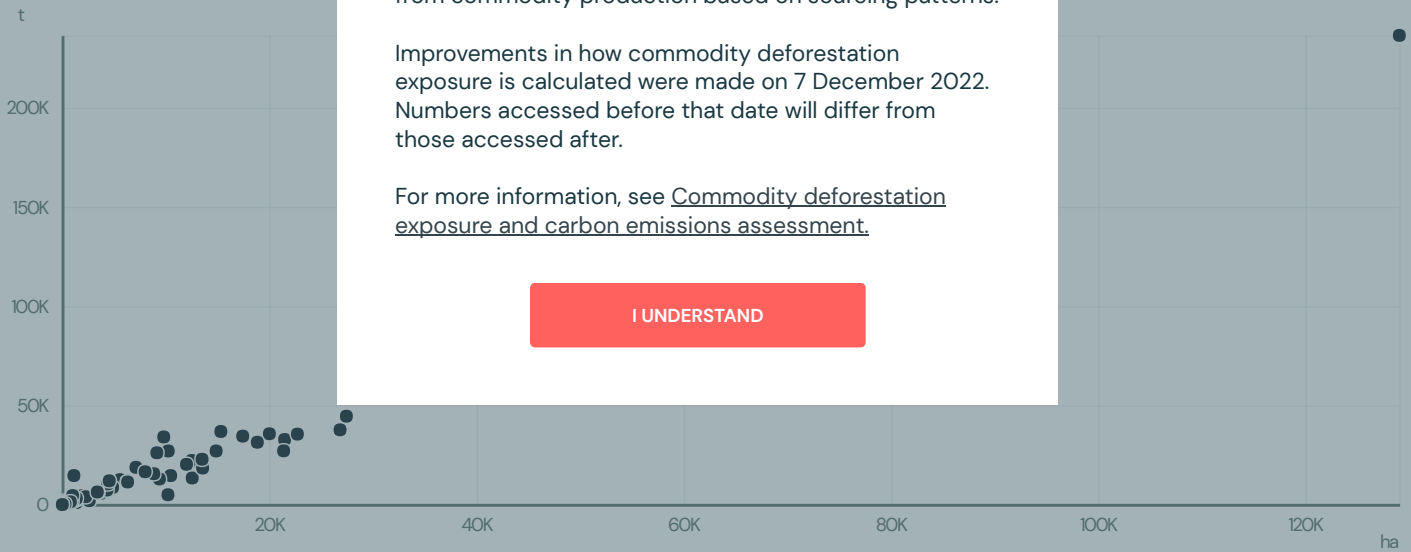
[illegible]

Improvements in how commodity deforestation exposure is calculated were made on 7 December 2022. Numbers accessed before that date will differ from those accessed after.

For more information, see Commodity deforestation exposure and carbon emissions assessment.

I UNDERSTAND

t
200K
150K
100K
50K
0
20K
40K
60K
80K
100K
120K
ha